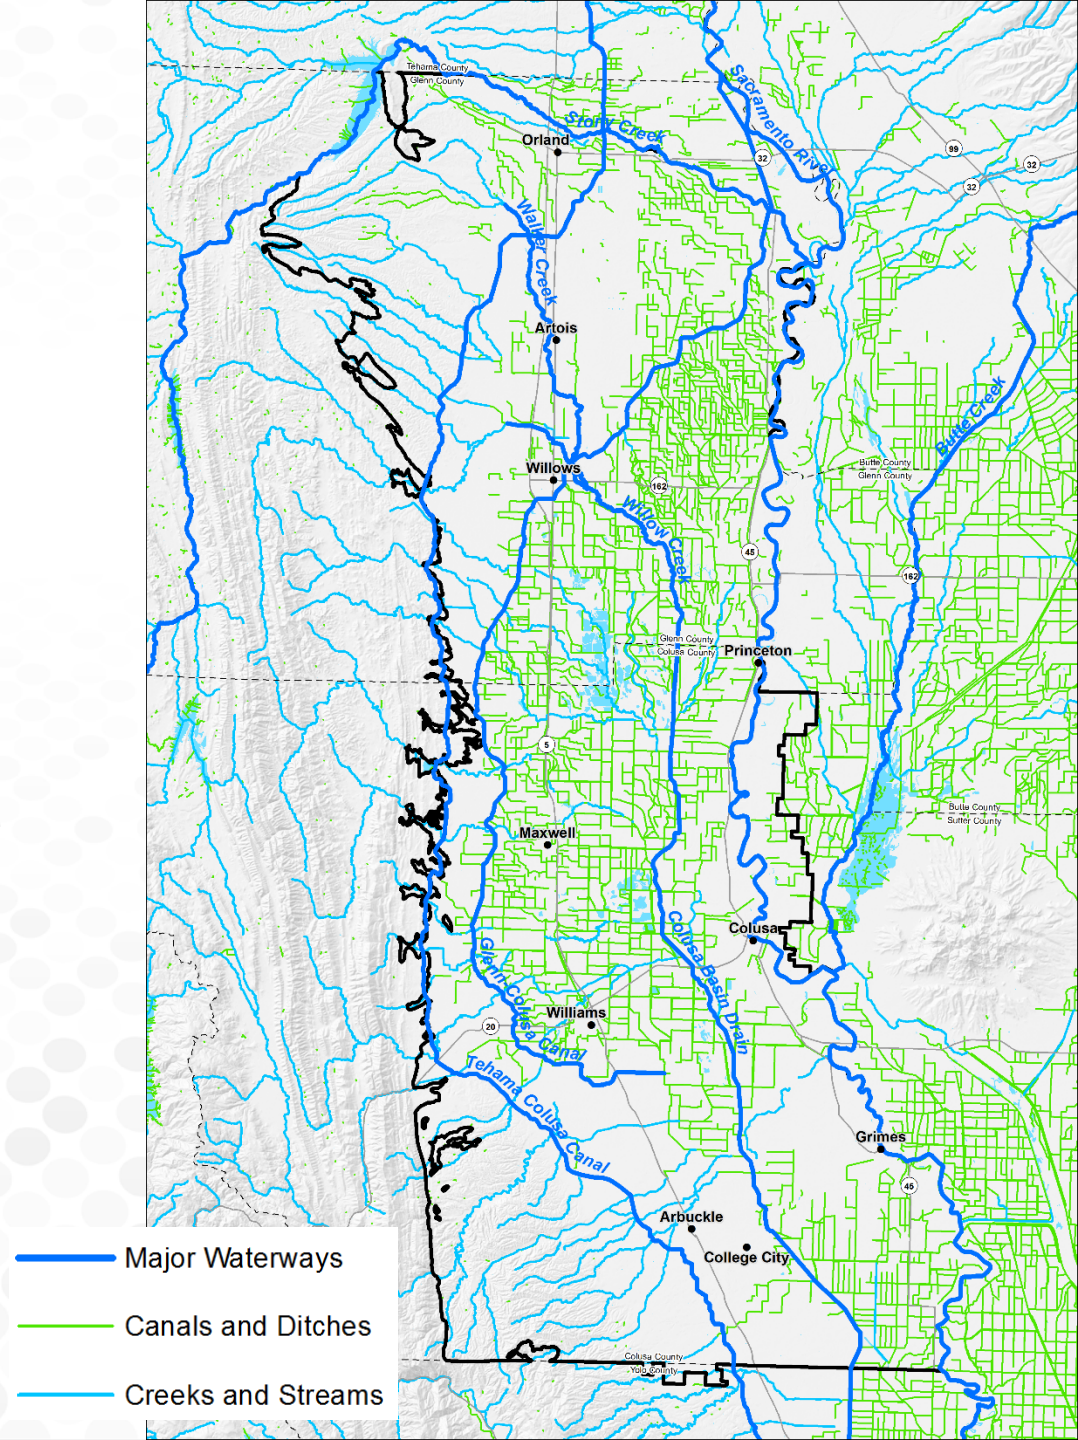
Tehama County
Glenn County
Stony Creek
Orland
Sacramento River
99
32
32
32
Walker Creek
Artois
Butte Creek
Butte County
Glenn County
Willows
162
Willow Creek
45
162
Glenn County
Colusa County
Princeton
5
Butte County
Sutter County
Maxwell
Colusa
Glenn Colusa Canal
Colusa Basin Drain
Williams
20
Tehama Colusa Canal
Grimes
45
Arbuckle
College City
Colusa County
Yolo County
Major Waterways
Canals and Ditches
Creeks and Streams